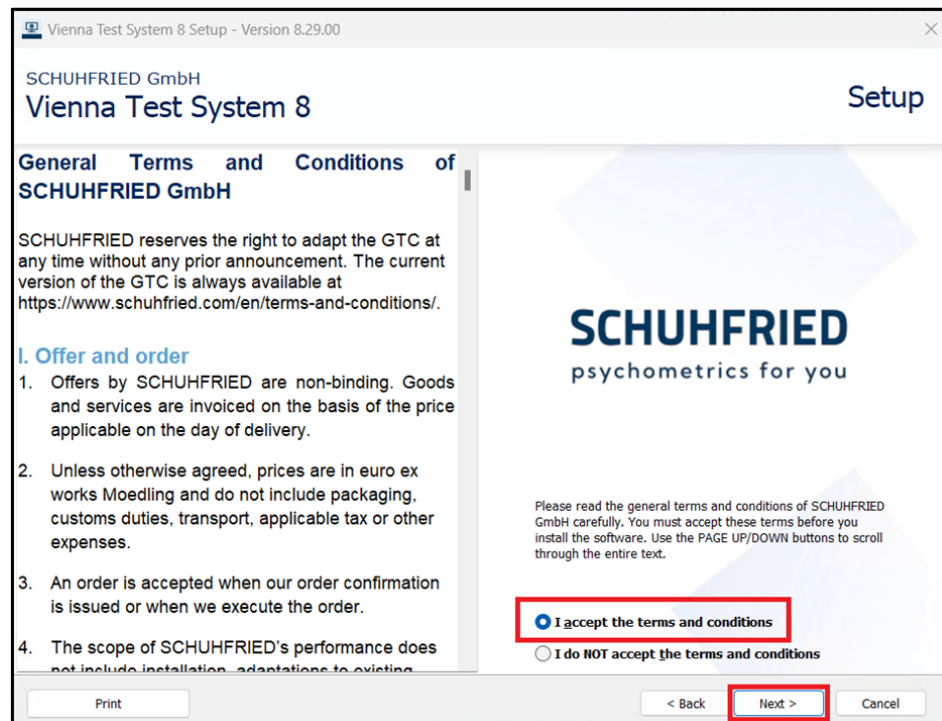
Vienna Test System 8 Setup - Version 8.29.00

SCHUHFRIED GmbH
Vienna Test System 8

Setup

General Terms and Conditions of SCHUHFRIED GmbH

SCHUHFRIED reserves the right to adapt the GTC at any time without any prior announcement. The current version of the GTC is always available at https://www.schuhfried.com/en/terms-and-conditions/.

I. Offer and order

1. Offers by SCHUHFRIED are non-binding. Goods and services are invoiced on the basis of the price applicable on the day of delivery.

2. Unless otherwise agreed, prices are in euro ex works Moedling and do not include packaging, customs duties, transport, applicable tax or other expenses.

3. An order is accepted when our order confirmation is issued or when we execute the order.

4. The scope of SCHUHFRIED's performance does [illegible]

SCHUHFRIED
psychometrics for you

Please read the general terms and conditions of SCHUHFRIED GmbH carefully. You must accept these terms before you install the software. Use the PAGE UP/DOWN buttons to scroll through the entire text.

I accept the terms and conditions
I do NOT accept the terms and conditions

Print
< Back
Next >
Cancel